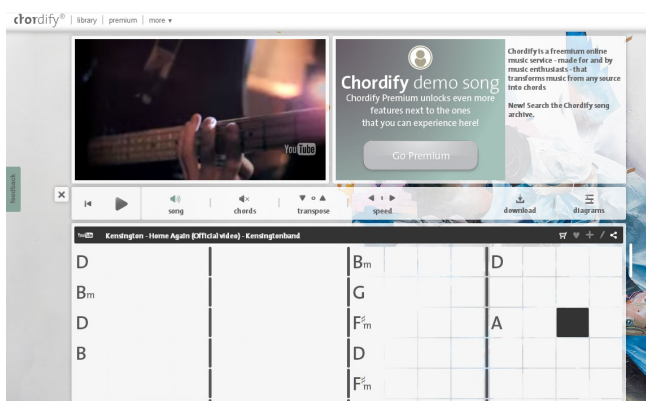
chordify® | library | premium | more ▾

feedback

YouTube

Chordify demo song

Chordify Premium unlocks even more features next to the ones that you can experience here!

Go Premium

Chordify is a freemium online music service - made for and by music enthusiasts - that transforms music from any source into chords

New! Search the Chordify song archive.

song | chords | transpose | speed | download | diagrams

YouTube Kensington - Home Again (Official video) - Kensingtonband

D

Bm

D

Bm

G

D

F♯m

A

B

D

F♯m